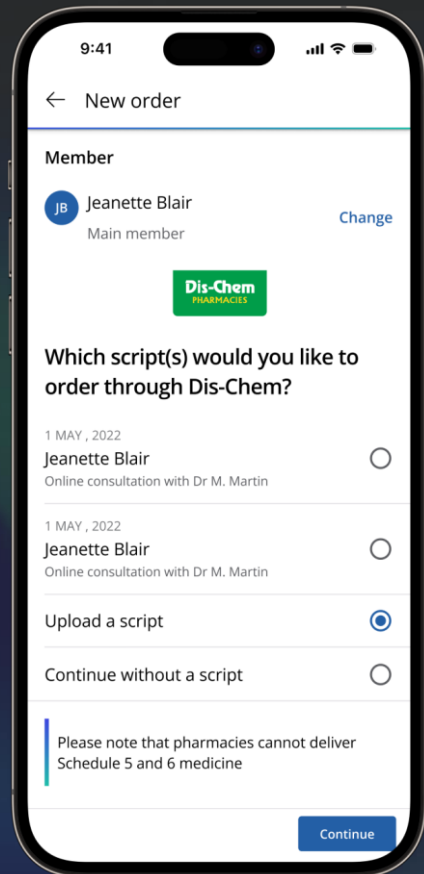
9:41

New order

Member

JB Jeanette Blair
Main member

Change

Dis-Chem PHARMACIES

Which script(s) would you like to order through Dis-Chem?

1 MAY , 2022
Jeanette Blair
Online consultation with Dr M. Martin

1 MAY , 2022
Jeanette Blair
Online consultation with Dr M. Martin

Upload a script

Continue without a script

Please note that pharmacies cannot deliver Schedule 5 and 6 medicine

Continue